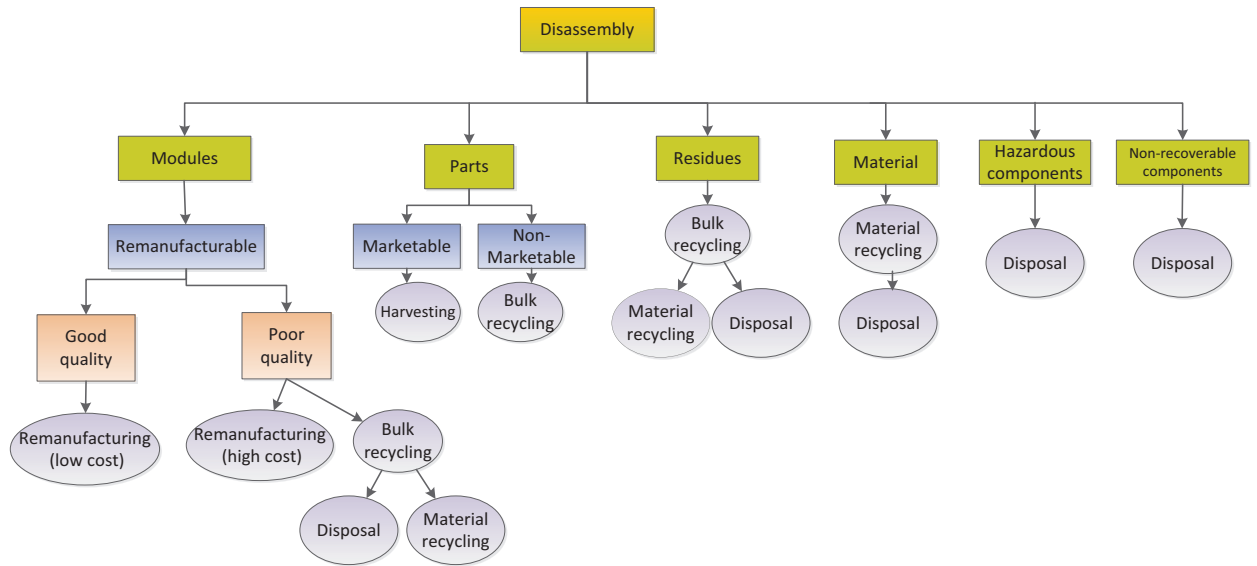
Disassembly

Modules

Remanufacturable

Good quality

Remanufacturing (low cost)

Poor quality

Remanufacturing (high cost)

Bulk recycling

Disposal

Material recycling

Parts

Marketable

Harvesting

Non-Marketable

Bulk recycling

Residues

Bulk recycling

Material recycling

Disposal

Material

Material recycling

Disposal

Hazardous components

Disposal

Non-recoverable components

Disposal